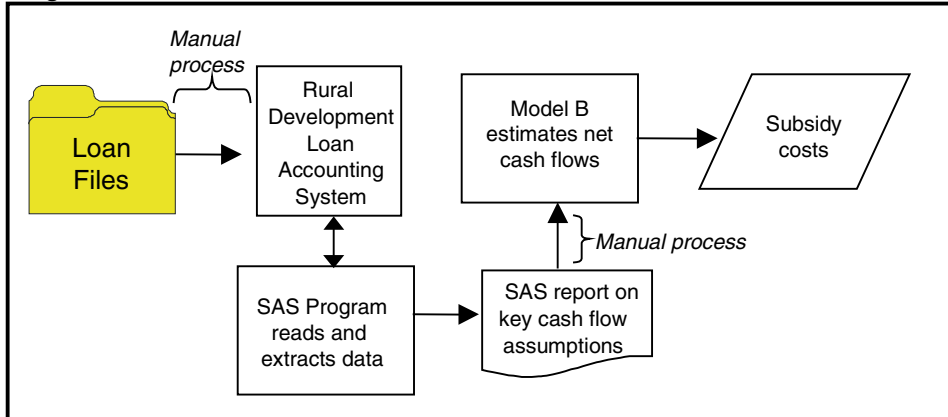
Manual process

Loan Files

Rural Development Loan Accounting System

Model B estimates net cash flows

Subsidy costs

Manual process

SAS Program reads and extracts data

SAS report on key cash flow assumptions